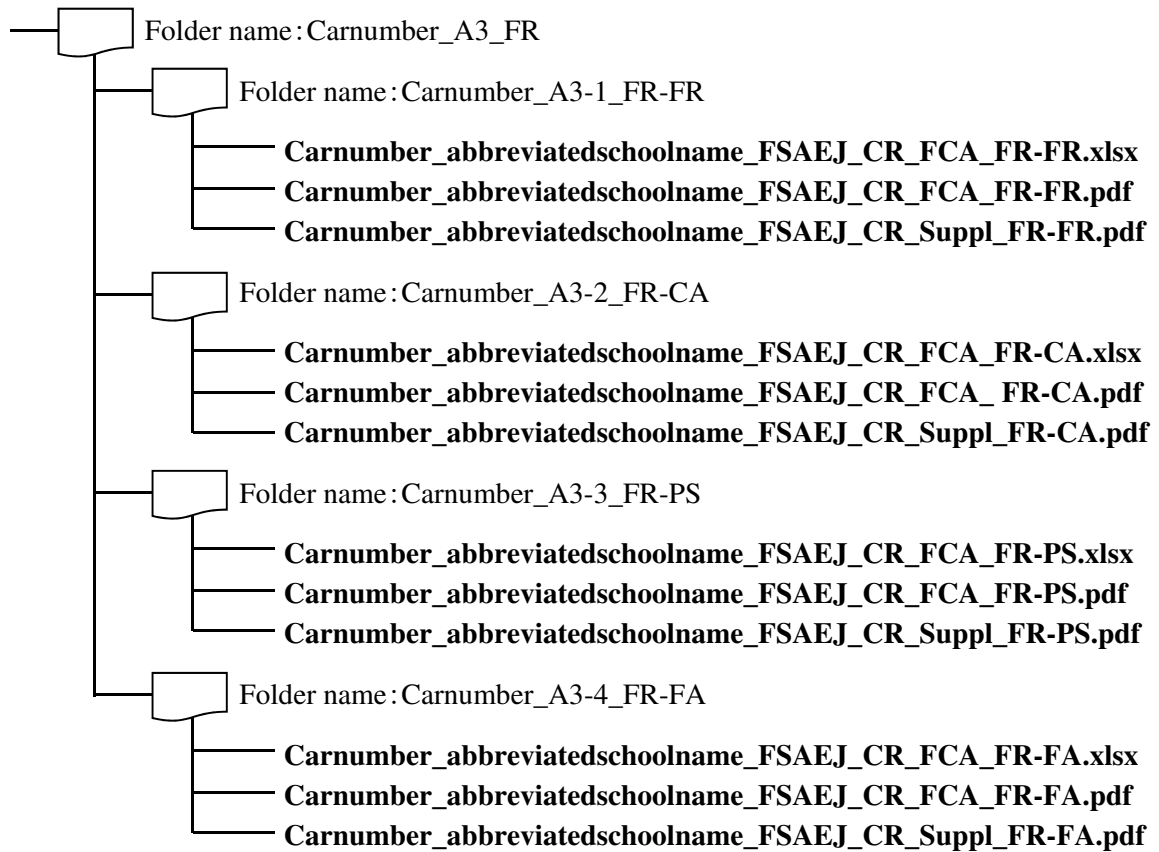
Folder name:Carnumber_A3_FR

Folder name:Carnumber_A3-1_FR-FR

**Carnumber_abbreviatedschoolname_FSAEJ_CR_FCA_FR-FR.xlsx**
**Carnumber_abbreviatedschoolname_FSAEJ_CR_FCA_FR-FR.pdf**
**Carnumber_abbreviatedschoolname_FSAEJ_CR_Suppl_FR-FR.pdf**

Folder name:Carnumber_A3-2_FR-CA

**Carnumber_abbreviatedschoolname_FSAEJ_CR_FCA_FR-CA.xlsx**
**Carnumber_abbreviatedschoolname_FSAEJ_CR_FCA_ FR-CA.pdf**
**Carnumber_abbreviatedschoolname_FSAEJ_CR_Suppl_FR-CA.pdf**

Folder name:Carnumber_A3-3_FR-PS

**Carnumber_abbreviatedschoolname_FSAEJ_CR_FCA_FR-PS.xlsx**
**Carnumber_abbreviatedschoolname_FSAEJ_CR_FCA_FR-PS.pdf**
**Carnumber_abbreviatedschoolname_FSAEJ_CR_Suppl_FR-PS.pdf**

Folder name:Carnumber_A3-4_FR-FA

**Carnumber_abbreviatedschoolname_FSAEJ_CR_FCA_FR-FA.xlsx**
**Carnumber_abbreviatedschoolname_FSAEJ_CR_FCA_FR-FA.pdf**
**Carnumber_abbreviatedschoolname_FSAEJ_CR_Suppl_FR-FA.pdf**